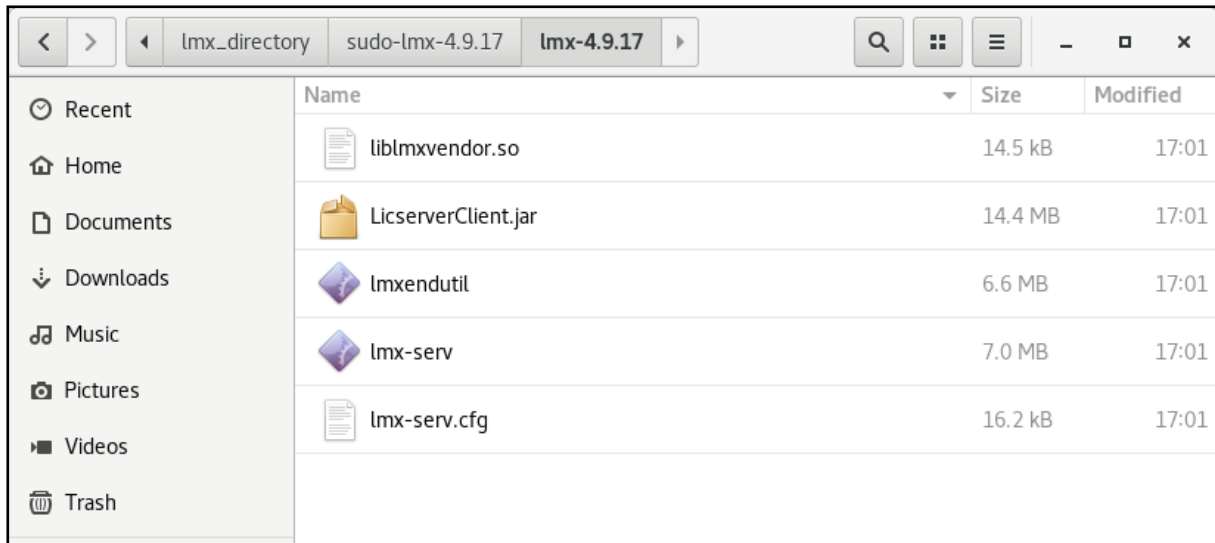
lmx_directory sudo-lmx-4.9.17 lmx-4.9.17

Recent
Home
Documents
Downloads
Music
Pictures
Videos
Trash

| Name | Size | Modified |
|---|---|---|
| liblmxvendor.so | 14.5 kB | 17:01 |
| LicserverClient.jar | 14.4 MB | 17:01 |
| lmxendutil | 6.6 MB | 17:01 |
| lmx-serv | 7.0 MB | 17:01 |
| lmx-serv.cfg | 16.2 kB | 17:01 |